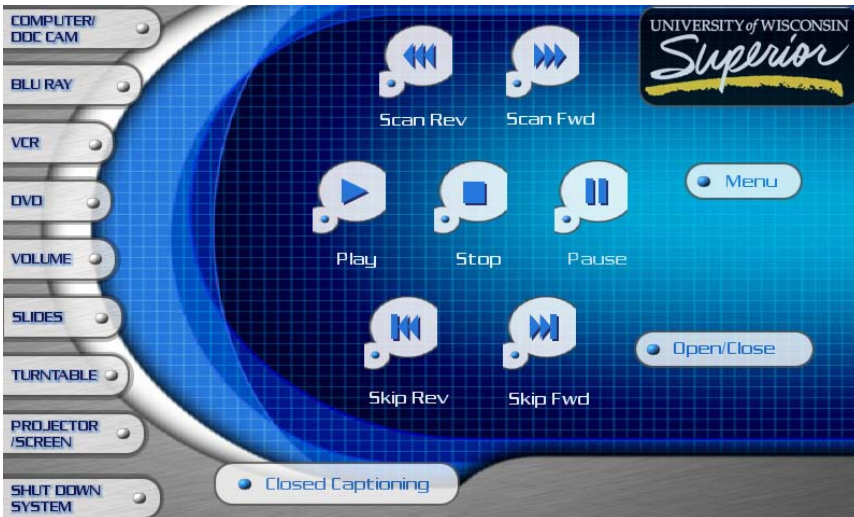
COMPUTER/ DOC CAM

BLU RAY

VCR

DVD

VOLUME

SLIDES

TURNTABLE

PROJECTOR /SCREEN

SHUT DOWN SYSTEM

UNIVERSITY of WISCONSIN Superior

Scan Rev

Scan Fwd

Play

Stop

Pause

Menu

Skip Rev

Skip Fwd

Open/Close

Closed Captioning